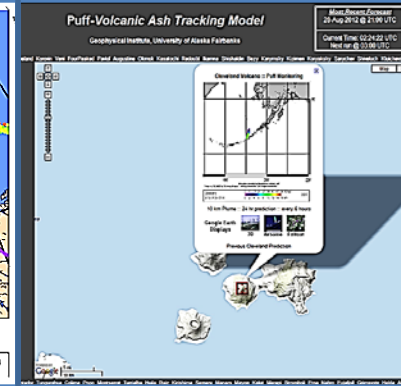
Puff-Volcanic Ash Tracking Model

Geophysical Institute, University of Alaska Fairbanks

Most Recent Forecast
20 Aug 2012 @ 21:00 UTC

Current Time: 02:24:22 UTC
Next run @ 03:00 UTC

Cleveland Volcano :: Puff Monitoring

10 km Plume 24 hr prediction every 6 hours

Google Earth Displays

Previous Cleveland Prediction

Map

Google